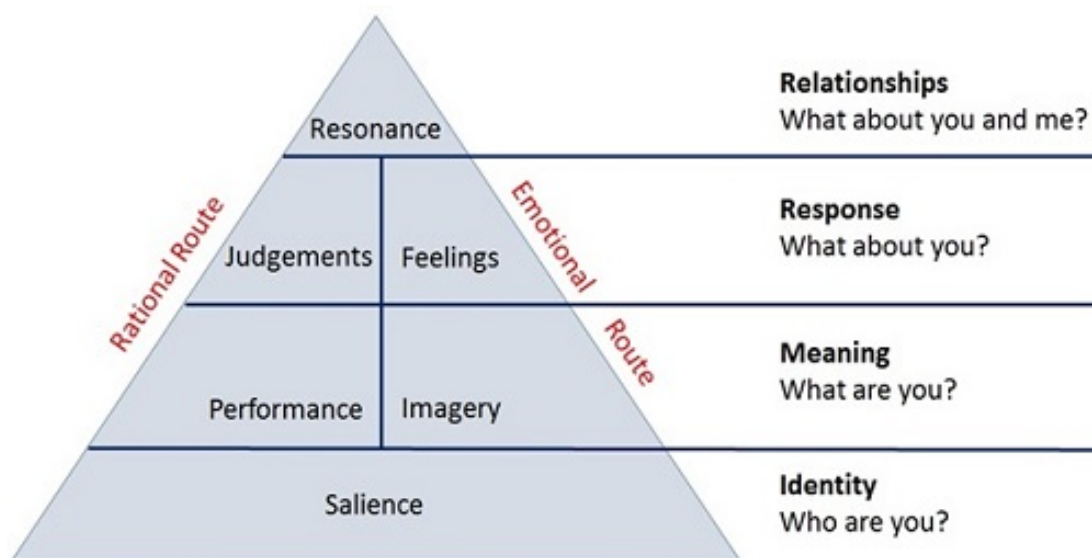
Resonance

Relationships
What about you and me?

Rational Route

Emotional Route

Judgements

Feelings

Response
What about you?

Performance

Imagery

Meaning
What are you?

Salience

Identity
Who are you?